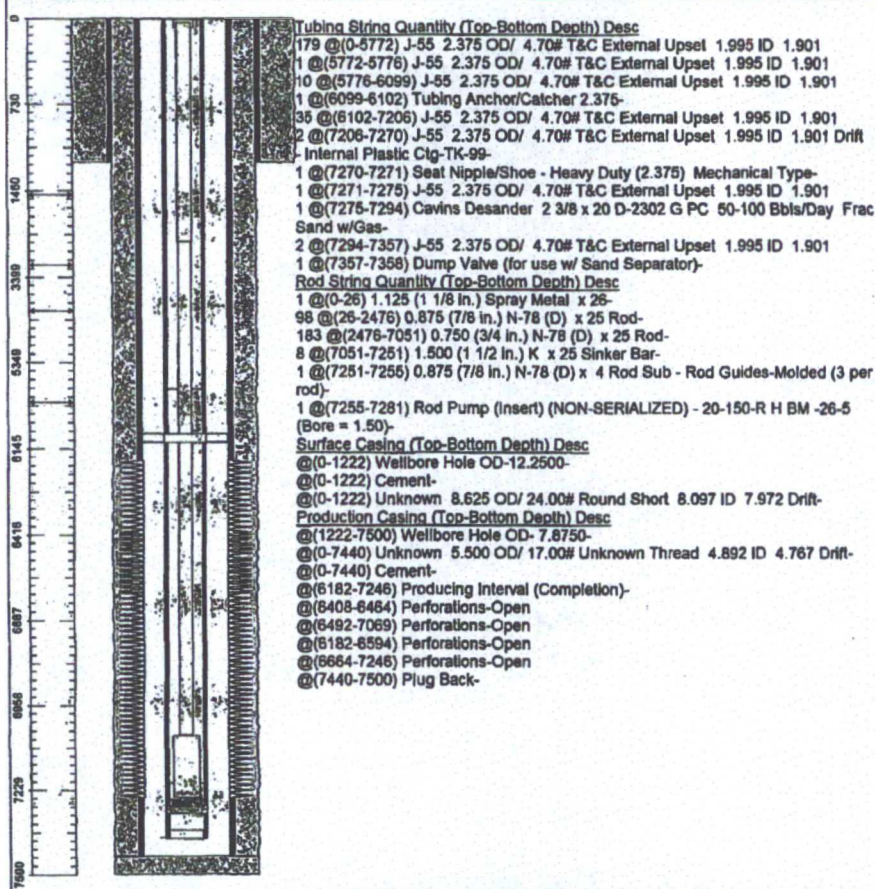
0
730
1460
3390
5348
6145
6416
6687
6958
7229
7500

Tubing String Quantity (Top-Bottom Depth) Desc
179 @(0-5772) J-55 2.375 OD/ 4.70# T&C External Upset 1.995 ID 1.901
1 @(5772-5776) J-55 2.375 OD/ 4.70# T&C External Upset 1.995 ID 1.901
10 @(5776-6099) J-55 2.375 OD/ 4.70# T&C External Upset 1.995 ID 1.901
1 @(6099-6102) Tubing Anchor/Catcher 2.375-
35 @(6102-7206) J-55 2.375 OD/ 4.70# T&C External Upset 1.995 ID 1.901
2 @(7206-7270) J-55 2.375 OD/ 4.70# T&C External Upset 1.995 ID 1.901 Drift - Internal Plastic Ctg-TK-99-
1 @(7270-7271) Seat Nipple/Shoe - Heavy Duty (2.375) Mechanical Type-
1 @(7271-7275) J-55 2.375 OD/ 4.70# T&C External Upset 1.995 ID 1.901
1 @(7275-7294) Cavins Desander 2 3/8 x 20 D-2302 G PC 50-100 Bbls/Day Frac Sand w/Gas-
2 @(7294-7357) J-55 2.375 OD/ 4.70# T&C External Upset 1.995 ID 1.901
1 @(7357-7358) Dump Valve (for use w/ Sand Separator)-
Rod String Quantity (Top-Bottom Depth) Desc
1 @(0-26) 1.125 (1 1/8 in.) Spray Metal x 26-
98 @(26-2476) 0.875 (7/8 in.) N-78 (D) x 25 Rod-
183 @(2476-7051) 0.750 (3/4 in.) N-78 (D) x 25 Rod-
8 @(7051-7251) 1.500 (1 1/2 in.) K x 25 Sinker Bar-
1 @(7251-7255) 0.875 (7/8 in.) N-78 (D) x 4 Rod Sub - Rod Guides-Molded (3 per rod)-
1 @(7255-7281) Rod Pump (Insert) (NON-SERIALIZED) - 20-150-R H BM -26-5 (Bore = 1.50)-
Surface Casing (Top-Bottom Depth) Desc
@(0-1222) Wellbore Hole OD-12.2500-
@(0-1222) Cement-
@(0-1222) Unknown 8.625 OD/ 24.00# Round Short 8.097 ID 7.972 Drift-
Production Casing (Top-Bottom Depth) Desc
@(1222-7500) Wellbore Hole OD- 7.8750-
@(0-7440) Unknown 5.500 OD/ 17.00# Unknown Thread 4.892 ID 4.767 Drift-
@(0-7440) Cement-
@(6182-7246) Producing Interval (Completion)-
@(6408-6464) Perforations-Open
@(6492-7069) Perforations-Open
@(6182-6594) Perforations-Open
@(6664-7246) Perforations-Open
@(7440-7500) Plug Back-